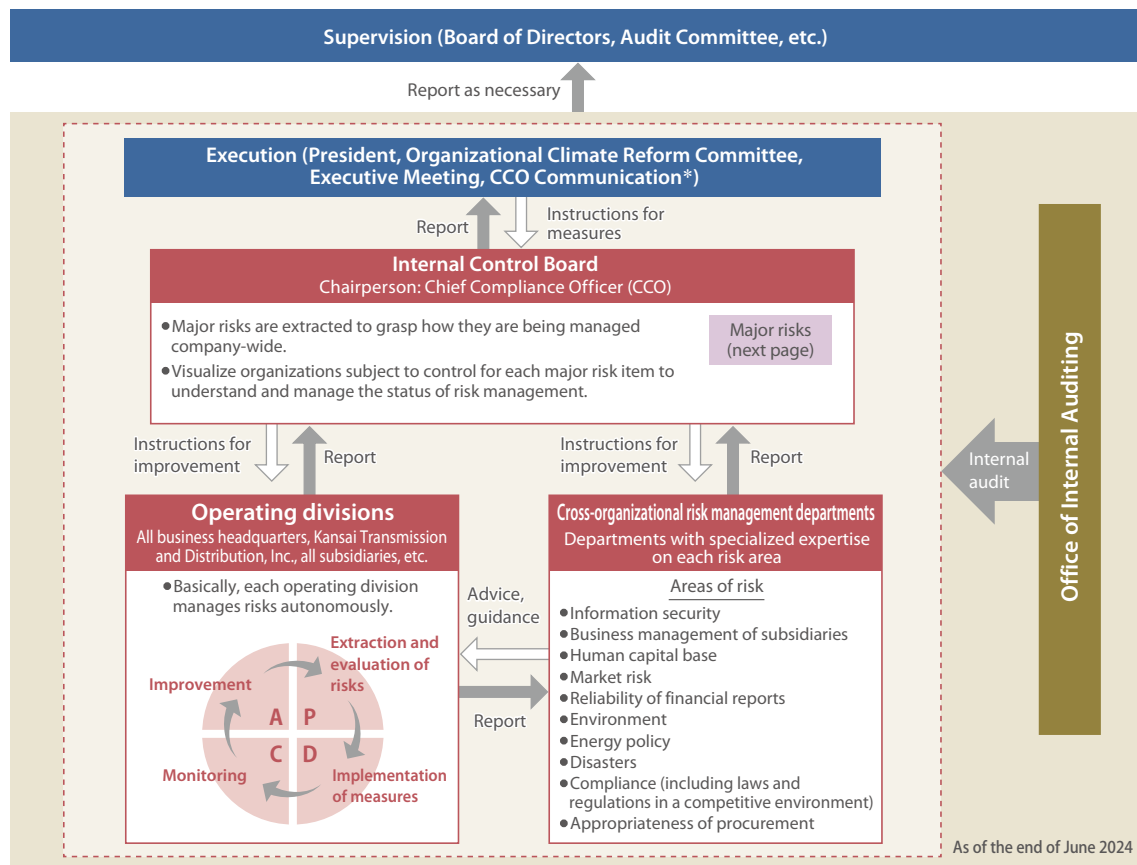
Supervision (Board of Directors, Audit Committee, etc.)

Report as necessary

Execution (President, Organizational Climate Reform Committee, Executive Meeting, CCO Communication*)

Report

Instructions for measures

Internal Control Board
Chairperson: Chief Compliance Officer (CCO)

●Major risks are extracted to grasp how they are being managed company-wide.
●Visualize organizations subject to control for each major risk item to understand and manage the status of risk management.

Major risks (next page)

Instructions for improvement

Report

Instructions for improvement

Report

Internal audit

Office of Internal Auditing

Operating divisions
All business headquarters, Kansai Transmission and Distribution, Inc., all subsidiaries, etc.

●Basically, each operating division manages risks autonomously.

Extraction and evaluation of risks

Improvement

A P
C D

Monitoring

Implementation of measures

Advice, guidance

Report

Cross-organizational risk management departments
Departments with specialized expertise on each risk area

Areas of risk
●Information security
●Business management of subsidiaries
●Human capital base
●Market risk
●Reliability of financial reports
●Environment
●Energy policy
●Disasters
●Compliance (including laws and regulations in a competitive environment)
●Appropriateness of procurement

As of the end of June 2024